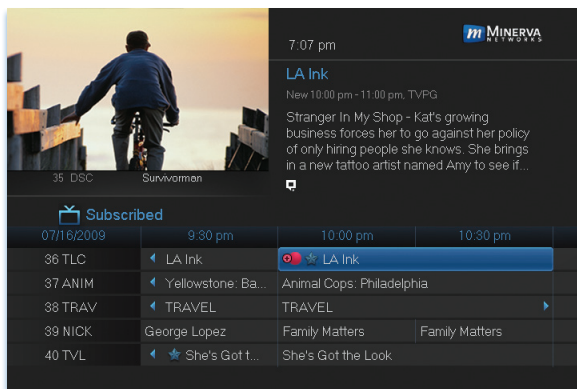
m MINERVA NETWORKS

7:07 pm

LA Ink

New 10:00 pm - 11:00 pm, TVPG

Stranger In My Shop - Kat's growing business forces her to go against her policy of only hiring people she knows. She brings in a new tattoo artist named Amy to see if...

35 DSC Survivorman

Subscribed

| 07/16/2009 | 9:30 pm | 10:00 pm | 10:30 pm |
|---|---|---|---|
| 36 TLC | LA Ink | LA Ink | |
| 37 ANIM | Yellowstone: Ba... | Animal Cops: Philadelphia | |
| 38 TRAV | TRAVEL | TRAVEL | |
| 39 NICK | George Lopez | Family Matters | Family Matters |
| 40 TVL | She's Got t... | She's Got the Look | |